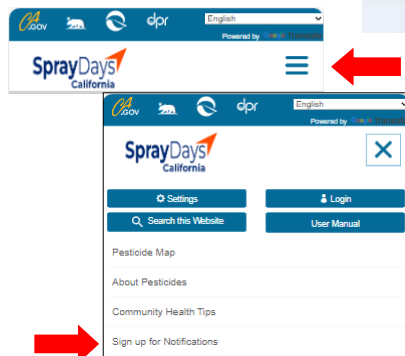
CA.GOV dpr English Powered by Google Translate

SprayDays California

CA.GOV dpr English Powered by Google Translate

SprayDays California

✕

Settings

Login

Search this Website

User Manual

Pesticide Map

About Pesticides

Community Health Tips

Sign up for Notifications